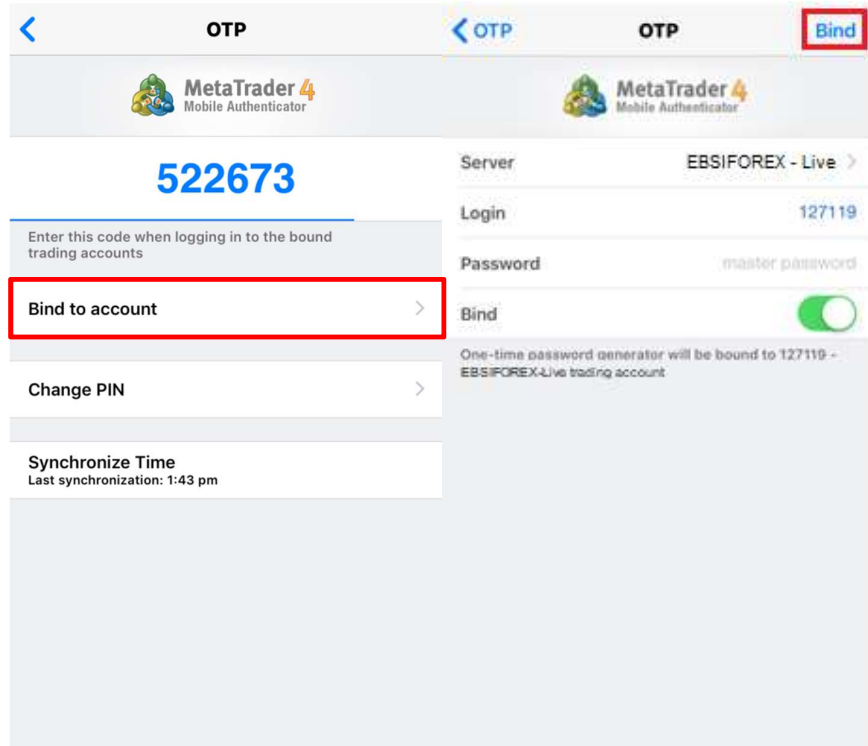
OTP

MetaTrader 4
Mobile Authenticator

522673

Enter this code when logging in to the bound trading accounts

Bind to account

Change PIN

Synchronize Time
Last synchronization: 1:43 pm

OTP

OTP

Bind

MetaTrader 4
Mobile Authenticator

Server EBSIFOREX - Live

Login 127119

Password master password

Bind

One-time password generator will be bound to 127119 - EBSIFOREX-Live trading account